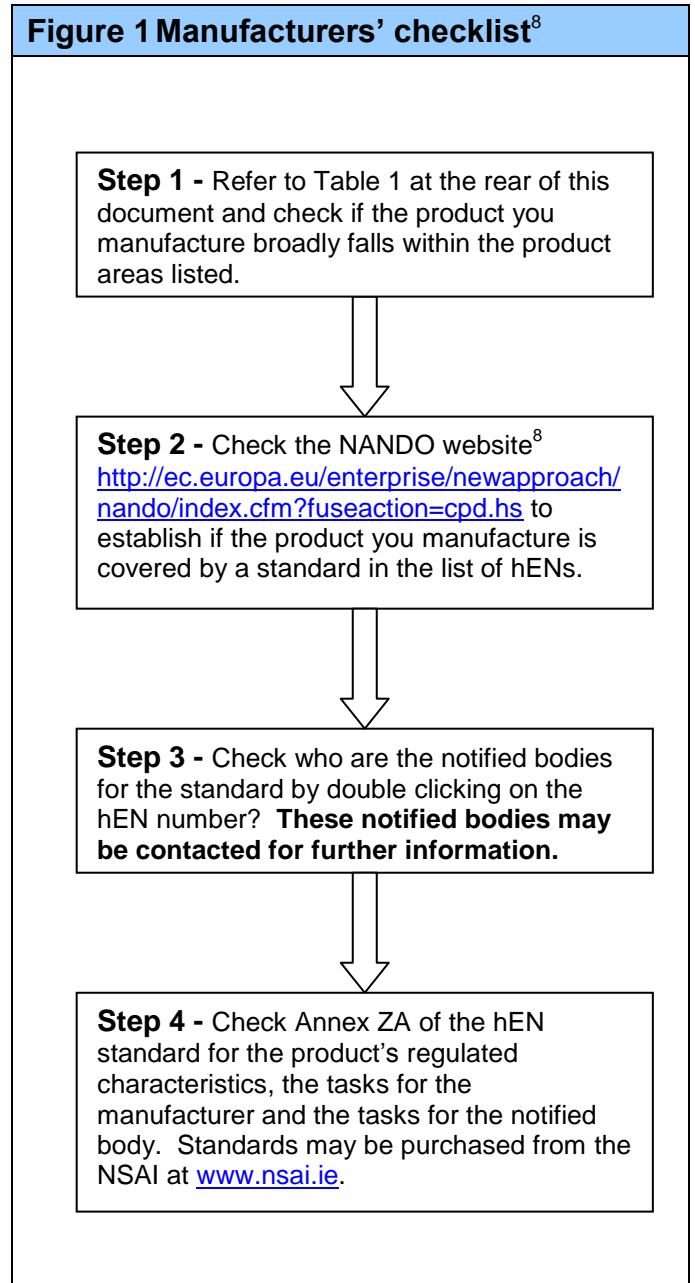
Figure 1 Manufacturers' checklist$^{8}$

**Step 1 -** Refer to Table 1 at the rear of this document and check if the product you manufacture broadly falls within the product areas listed.

**Step 2 -** Check the NANDO website$^{8}$ http://ec.europa.eu/enterprise/newapproach/nando/index.cfm?fuseaction=cpd.hs to establish if the product you manufacture is covered by a standard in the list of hENs.

**Step 3 -** Check who are the notified bodies for the standard by double clicking on the hEN number? **These notified bodies may be contacted for further information.**

**Step 4 -** Check Annex ZA of the hEN standard for the product's regulated characteristics, the tasks for the manufacturer and the tasks for the notified body. Standards may be purchased from the NSAI at www.nsai.ie.